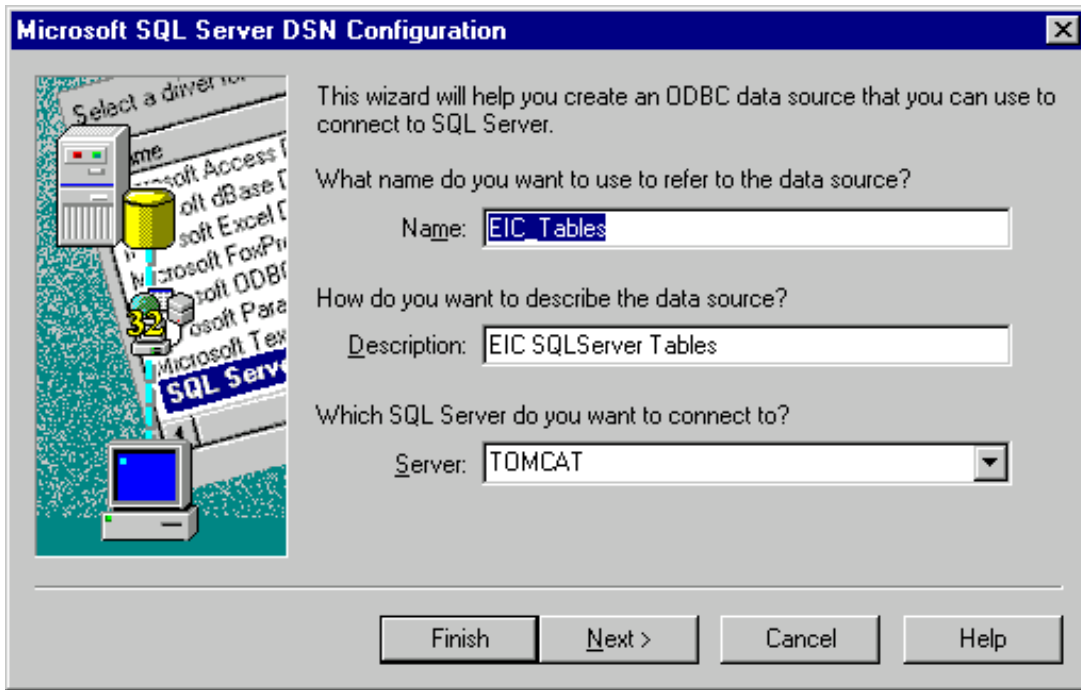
Microsoft SQL Server DSN Configuration

Select a driver fo
Name
osoft Access D
oft dBase D
soft Excel D
Microsoft FoxPr
soft ODBC
osoft Para
Microsoft Tex
SQL Serv
32

This wizard will help you create an ODBC data source that you can use to connect to SQL Server.

What name do you want to use to refer to the data source?

Name: EIC_Tables

How do you want to describe the data source?

Description: EIC SQLServer Tables

Which SQL Server do you want to connect to?

Server: TOMCAT

Finish | Next > | Cancel | Help